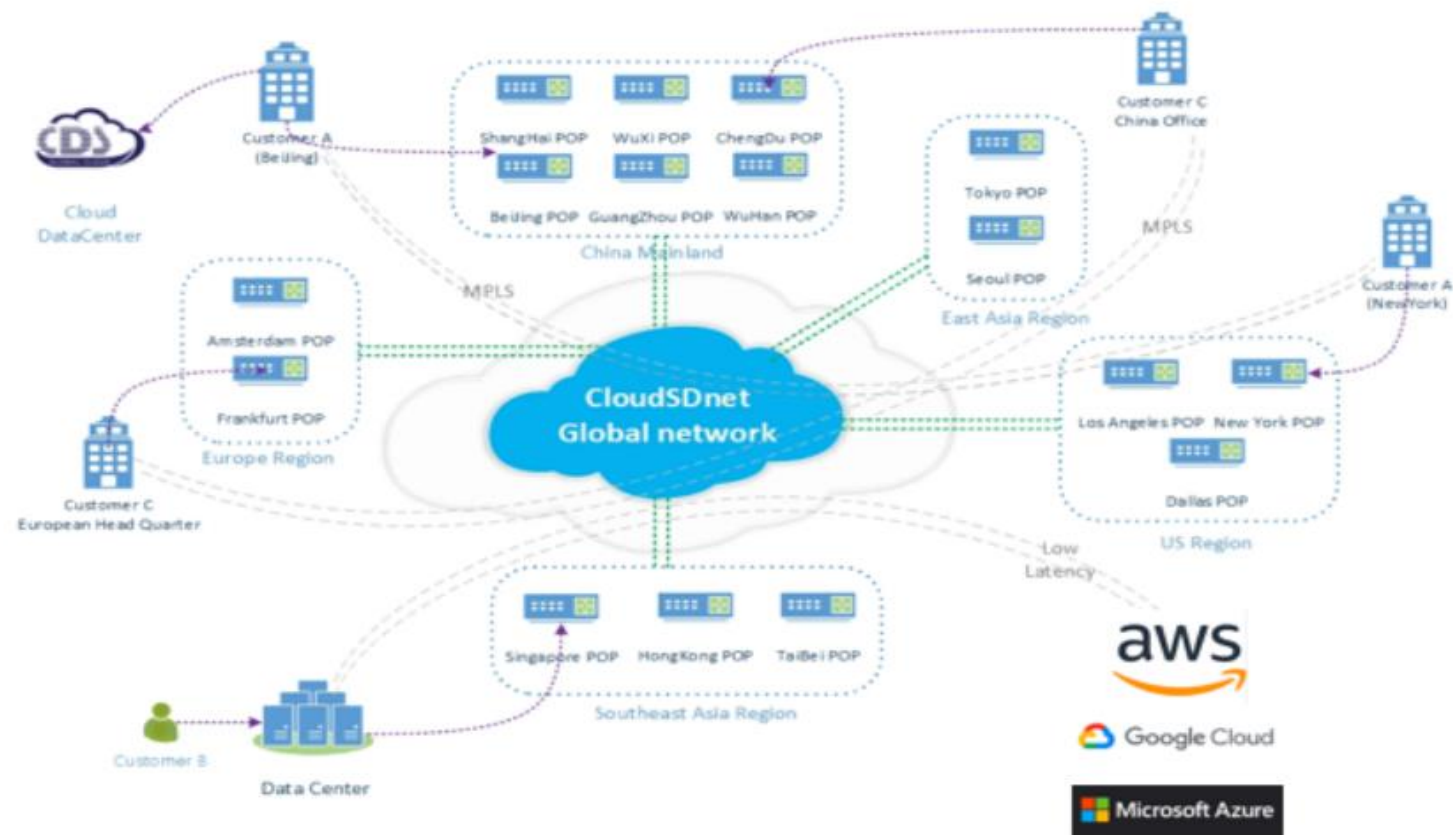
CDS

Cloud DataCenter

Customer A (Beijing)

ShangHai POP
WuXi POP
ChengDu POP
Beijing POP
GuangZhou POP
WuHan POP
China Mainland

Customer C China Office

Tokyo POP
Seoul POP
East Asia Region

MPLS

Customer A (NewYork)

MPLS

Amsterdam POP
Frankfurt POP
Europe Region

CloudSDnet Global network

Los Angeles POP
New York POP
Dallas POP
US Region

Customer C European Head Quarter

Low Latency

Singapore POP
HongKong POP
TaiBei POP
Southeast Asia Region

aws

Google Cloud

Customer B

Data Center

Microsoft Azure